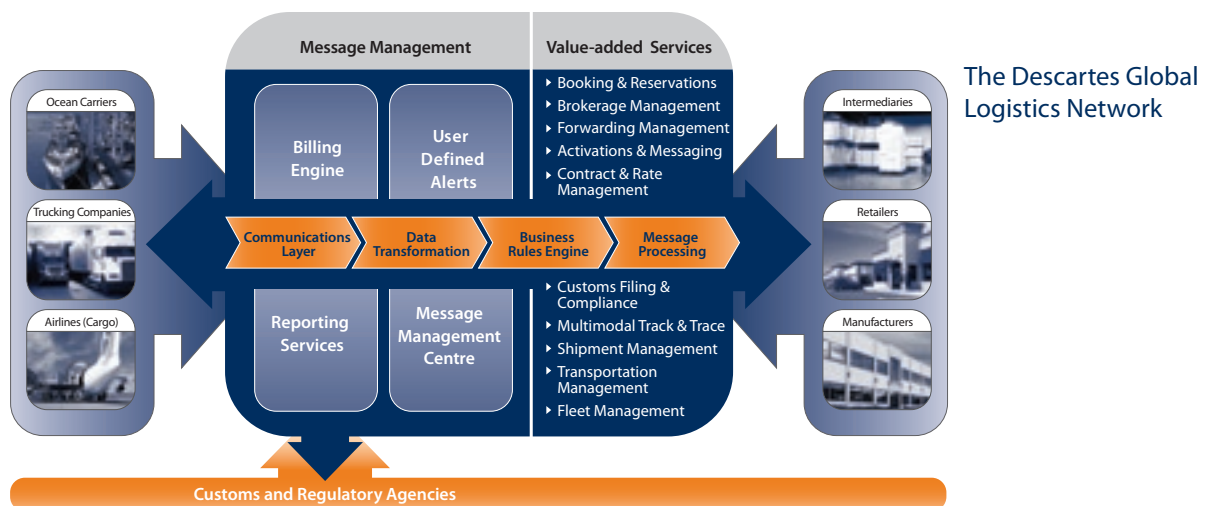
The Descartes Global Logistics Network

Ocean Carriers

Trucking Companies

Airlines (Cargo)

Message Management

Value-added Services

Billing Engine

User Defined Alerts

Booking & Reservations
Brokerage Management
Forwarding Management
Activations & Messaging
Contract & Rate Management

Communications Layer

Data Transformation

Business Rules Engine

Message Processing

Reporting Services

Message Management Centre

Customs Filing & Compliance
Multimodal Track & Trace
Shipment Management
Transportation Management
Fleet Management

Intermediaries

Retailers

Manufacturers

Customs and Regulatory Agencies